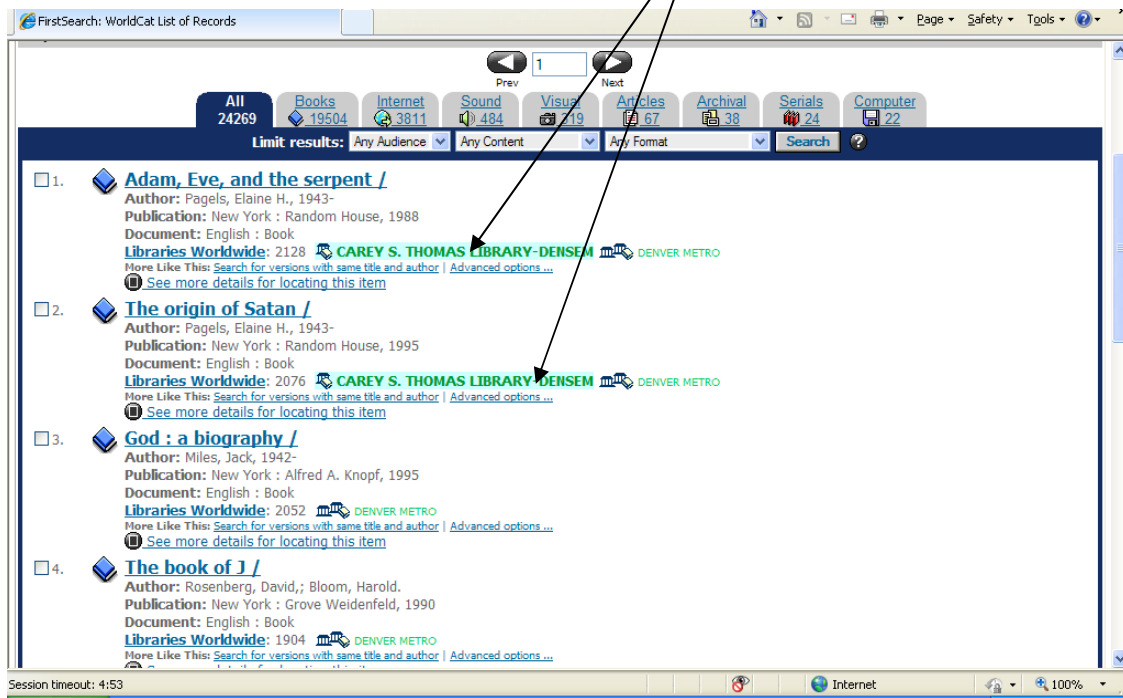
FirstSearch: WorldCat List of Records

Page ▾ Safety ▾ Tools ▾

Prev 1 Next

All 24269 | Books 19504 | Internet 3811 | Sound 484 | Visual 319 | Articles 67 | Archival 38 | Serials 24 | Computer 22

Limit results: Any Audience | Any Content | Any Format | Search

1. Adam, Eve, and the serpent /
Author: Pagels, Elaine H., 1943-
Publication: New York : Random House, 1988
Document: English : Book
Libraries Worldwide: 2128 CAREY S. THOMAS LIBRARY-DENSEM DENVER METRO
More Like This: Search for versions with same title and author | Advanced options ...
See more details for locating this item

2. The origin of Satan /
Author: Pagels, Elaine H., 1943-
Publication: New York : Random House, 1995
Document: English : Book
Libraries Worldwide: 2076 CAREY S. THOMAS LIBRARY-DENSEM DENVER METRO
More Like This: Search for versions with same title and author | Advanced options ...
See more details for locating this item

3. God : a biography /
Author: Miles, Jack, 1942-
Publication: New York : Alfred A. Knopf, 1995
Document: English : Book
Libraries Worldwide: 2052 DENVER METRO
More Like This: Search for versions with same title and author | Advanced options ...
See more details for locating this item

4. The book of J /
Author: Rosenberg, David,; Bloom, Harold.
Publication: New York : Grove Weidenfeld, 1990
Document: English : Book
Libraries Worldwide: 1904 DENVER METRO
More Like This: Search for versions with same title and author | Advanced options ...
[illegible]

Session timeout: 4:53
Internet
100%